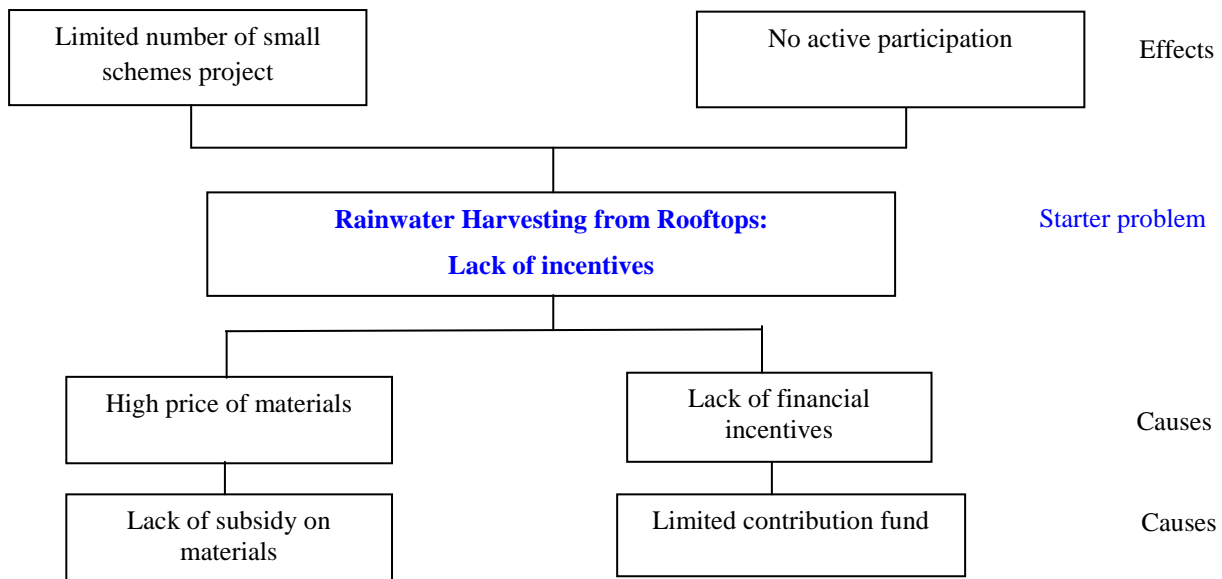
Limited number of small schemes project

No active participation

Effects

Rainwater Harvesting from Rooftops:

Lack of incentives

Starter problem

High price of materials

Lack of financial incentives

Causes

Lack of subsidy on materials

Limited contribution fund

Causes